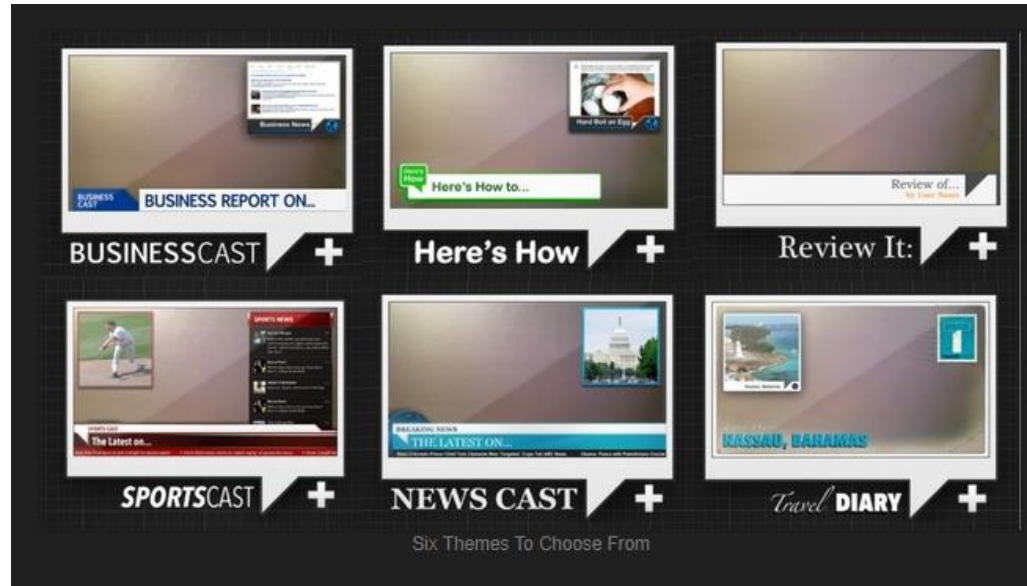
Business News

BUSINESS CAST BUSINESS REPORT ON...

BUSINESSCAST +

Hard Boil an Egg

Here's How Here's How to...

Here's How +

Review of...
by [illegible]

Review It: +

SPORTS NEWS

SPORTS CAST
The Latest on...

SPORTSCAST +

BREAKING NEWS
THE LATEST ON...

NEWS CAST +

NASSAU, BAHAMAS

Travel DIARY +

Six Themes To Choose From